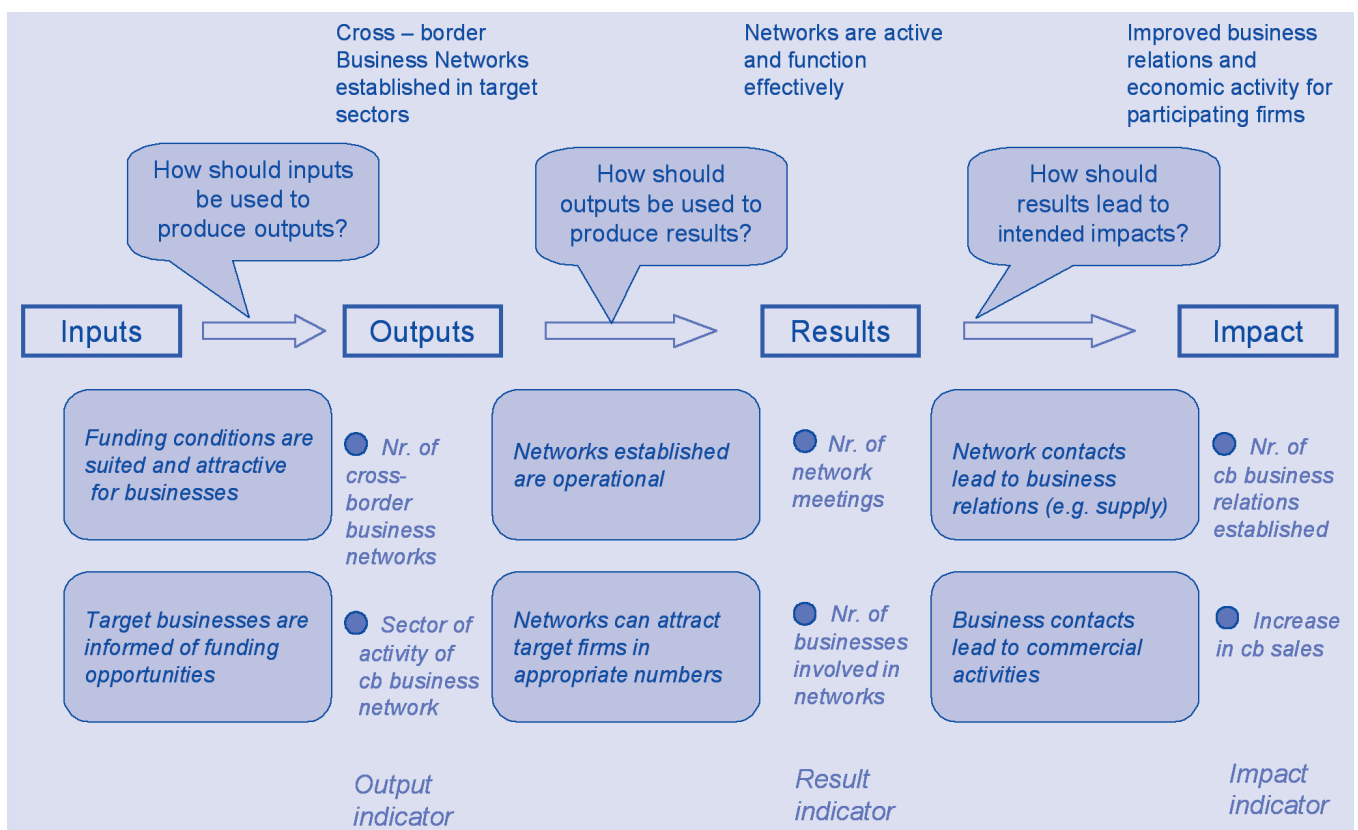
Cross – border Business Networks established in target sectors

Networks are active and function effectively

Improved business relations and economic activity for participating firms

How should inputs be used to produce outputs?

How should outputs be used to produce results?

How should results lead to intended impacts?

Inputs

Outputs

Results

Impact

Funding conditions are suited and attractive for businesses

Nr. of cross-border business networks

Networks established are operational

Nr. of network meetings

Network contacts lead to business relations (e.g. supply)

Nr. of cb business relations established

Target businesses are informed of funding opportunities

Sector of activity of cb business network

Networks can attract target firms in appropriate numbers

Nr. of businesses involved in networks

Business contacts lead to commercial activities

Increase in cb sales

Output indicator

Result indicator

Impact indicator